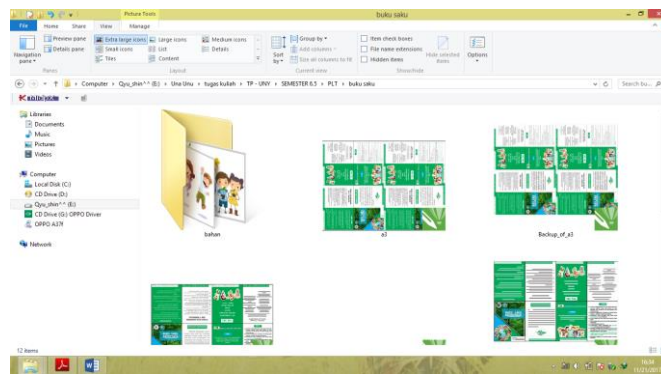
Picture Tools
buku saku
File Home Share View Manage
Preview pane
Details pane
Navigation pane
Extra large icons
Large icons
Medium icons
Small icons
List
Details
Tiles
Content
Sort by
Group by
Add columns
Size all columns to fit
Item check boxes
File name extensions
Hidden items
Hide selected items
Options
Panes
Layout
Current view
Show/hide
Computer › Qyu_shin^^ (E:) › Una Unu › tugas kuliah › TP - UNY › SEMESTER 6.5 › PLT › buku saku
Search bu...
Libraries
Documents
Music
Pictures
Videos
Computer
Local Disk (C:)
CD Drive (D:)
Qyu_shin^^ (E:)
CD Drive (G:) OPPO Driver
OPPO A37f
Network
bahan
a3
Backup_of_a3
12 items